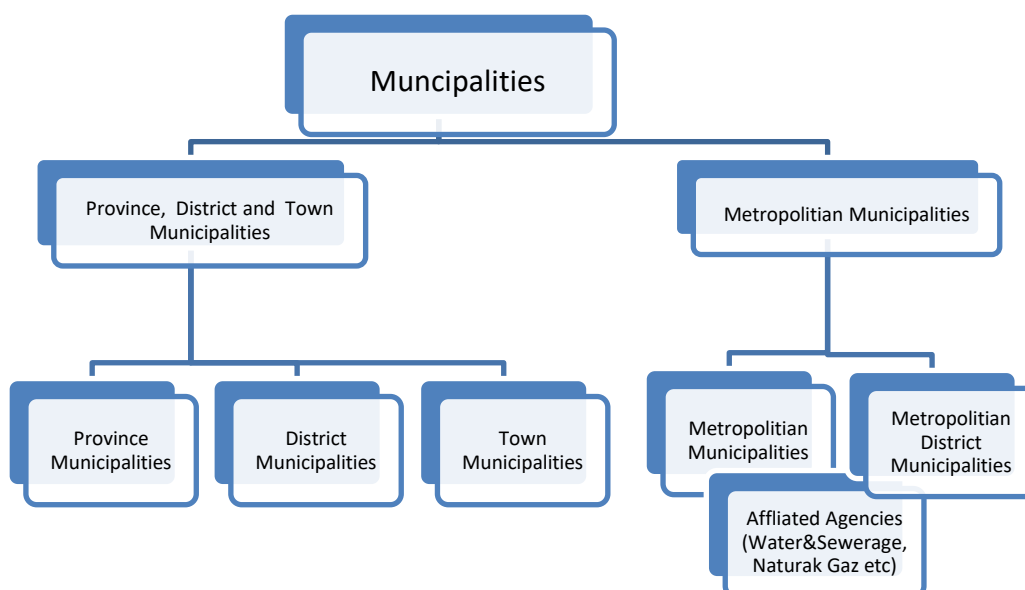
Muncipalities

Province, District and Town Municipalities

Metropolitian Municipalities

Province Municipalities

District Municipalities

Town Municipalities

Metropolitian Municipalities

Metropolitian District Municipalities

Affliated Agencies (Water&Sewerage, Naturak Gaz etc)